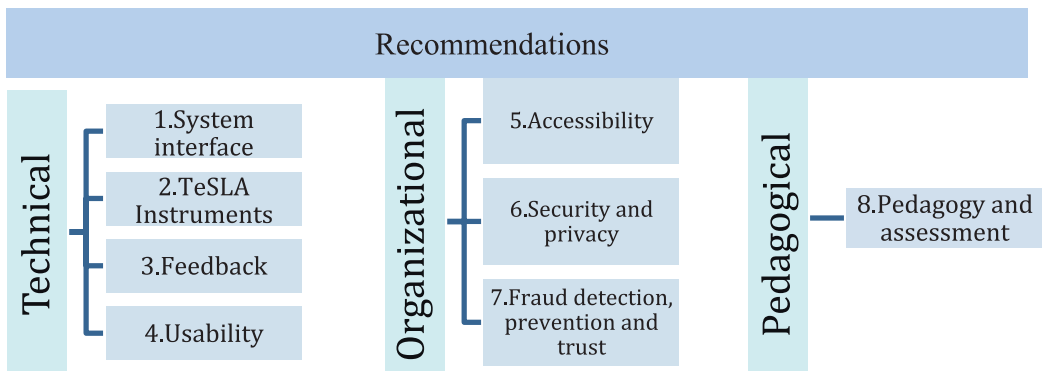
Recommendations

Technical

1.System interface

2.TeSLA Instruments

3.Feedback

4.Usability

Organizational

5.Accessibility

6.Security and privacy

7.Fraud detection, prevention and trust

Pedagogical

8.Pedagogy and assessment